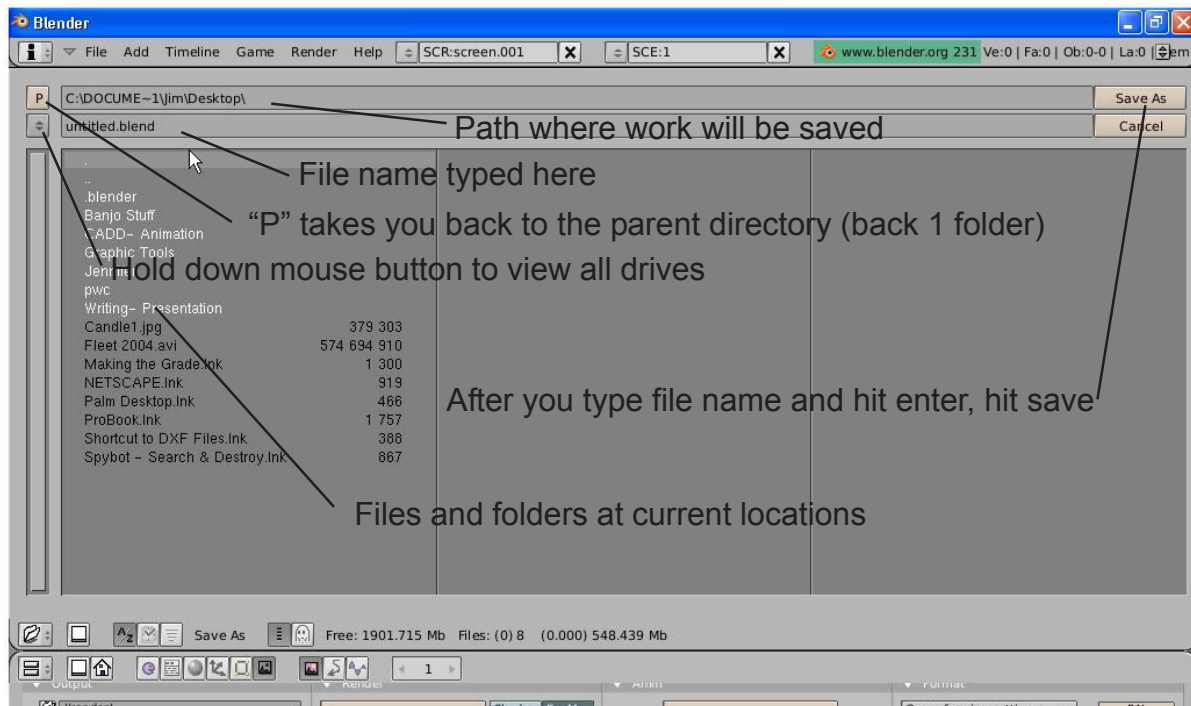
Blender

File Add Timeline Game Render Help SCR:screen.001 SCE:1 www.blender.org 231 Ve:0 | Fa:0 | Ob:0-0 | La:0 | em

P C:\DOCUME~1\Jim\Desktop\ Save As

untitled.blend Cancel

Path where work will be saved

File name typed here

"P" takes you back to the parent directory (back 1 folder)

Hold down mouse button to view all drives

.
..
.blender
Banjo Stuff
CADD- Animation
Graphic Tools
Jenn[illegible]
pwc
Writing- Presentation

| | |
|---|---|
| Candle1.jpg | 379 303 |
| Fleet 2004.avi | 574 694 910 |
| Making the Grade.lnk | 1 300 |
| NETSCAPE.lnk | 919 |
| Palm Desktop.lnk | 466 |
| ProBook.lnk | 1 757 |
| Shortcut to DXF Files.lnk | 388 |
| Spybot - Search & Destroy.lnk | 867 |

After you type file name and hit enter, hit save

Files and folders at current locations

Save As Free: 1901.715 Mb Files: (0) 8 (0.000) 548.439 Mb

1

Output Render Anim Format